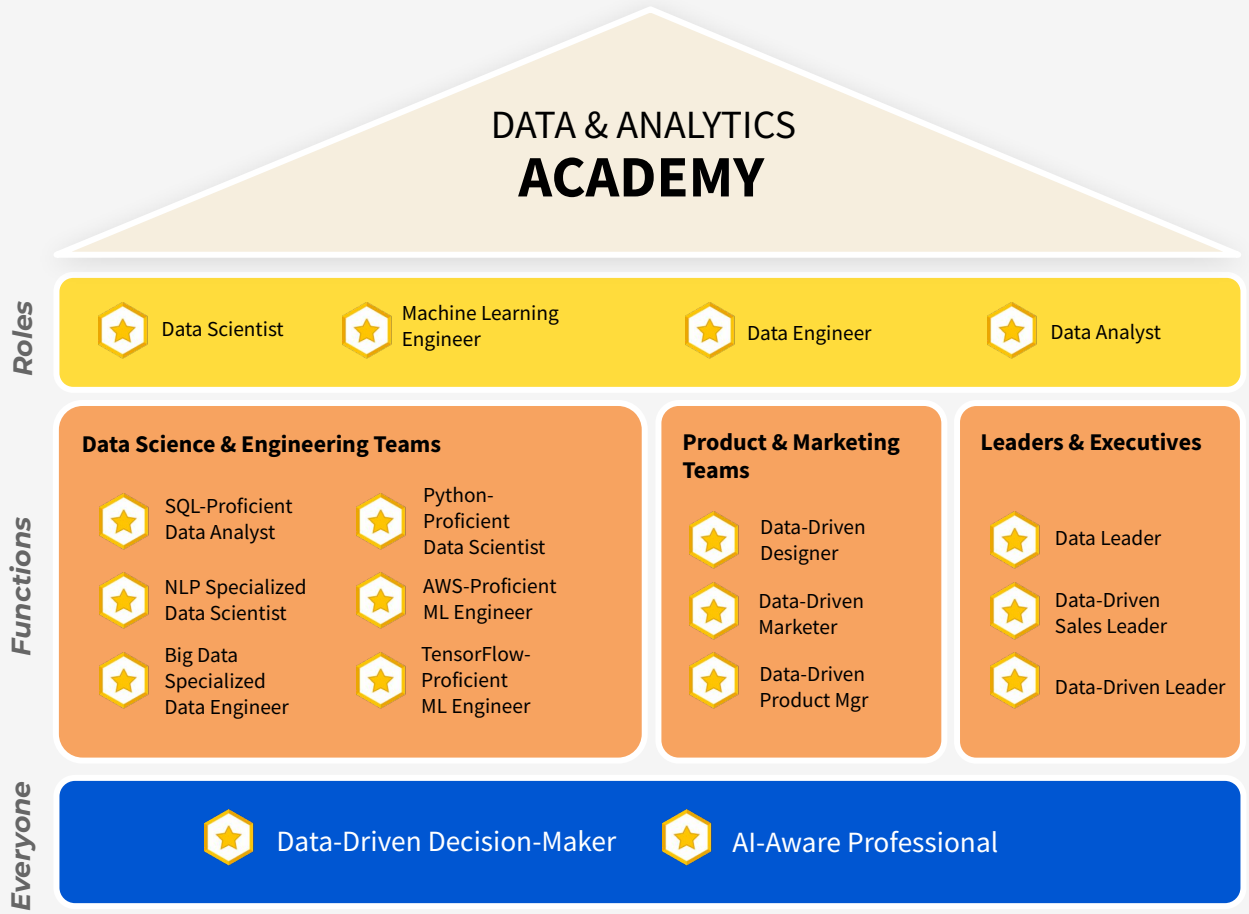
DATA & ANALYTICS
ACADEMY

Roles

Data Scientist

Machine Learning Engineer

Data Engineer

Data Analyst

Functions

Data Science & Engineering Teams

SQL-Proficient Data Analyst

Python-Proficient Data Scientist

NLP Specialized Data Scientist

AWS-Proficient ML Engineer

Big Data Specialized Data Engineer

TensorFlow-Proficient ML Engineer

Product & Marketing Teams

Data-Driven Designer

Data-Driven Marketer

Data-Driven Product Mgr

Leaders & Executives

Data Leader

Data-Driven Sales Leader

Data-Driven Leader

Everyone

Data-Driven Decision-Maker

AI-Aware Professional